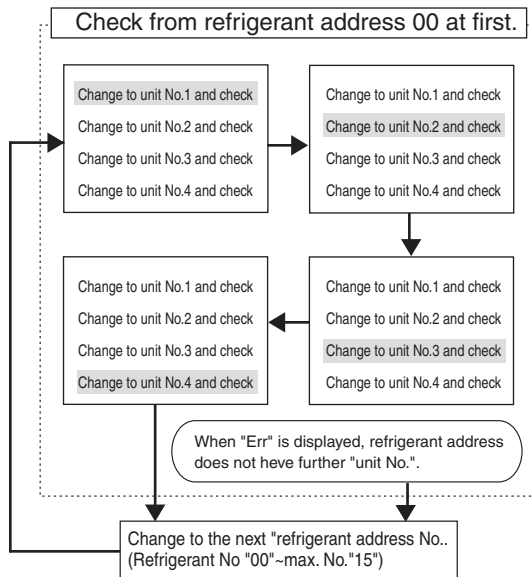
Check from refrigerant address 00 at first.

Change to unit No.1 and check
Change to unit No.2 and check
Change to unit No.3 and check
Change to unit No.4 and check

Change to unit No.1 and check
Change to unit No.2 and check
Change to unit No.3 and check
Change to unit No.4 and check

Change to unit No.1 and check
Change to unit No.2 and check
Change to unit No.3 and check
Change to unit No.4 and check

Change to unit No.1 and check
Change to unit No.2 and check
Change to unit No.3 and check
Change to unit No.4 and check

When "Err" is displayed, refrigerant address does not heve further "unit No.".

Change to the next "refrigerant address No..
(Refrigerant No "00"~max. No."15")